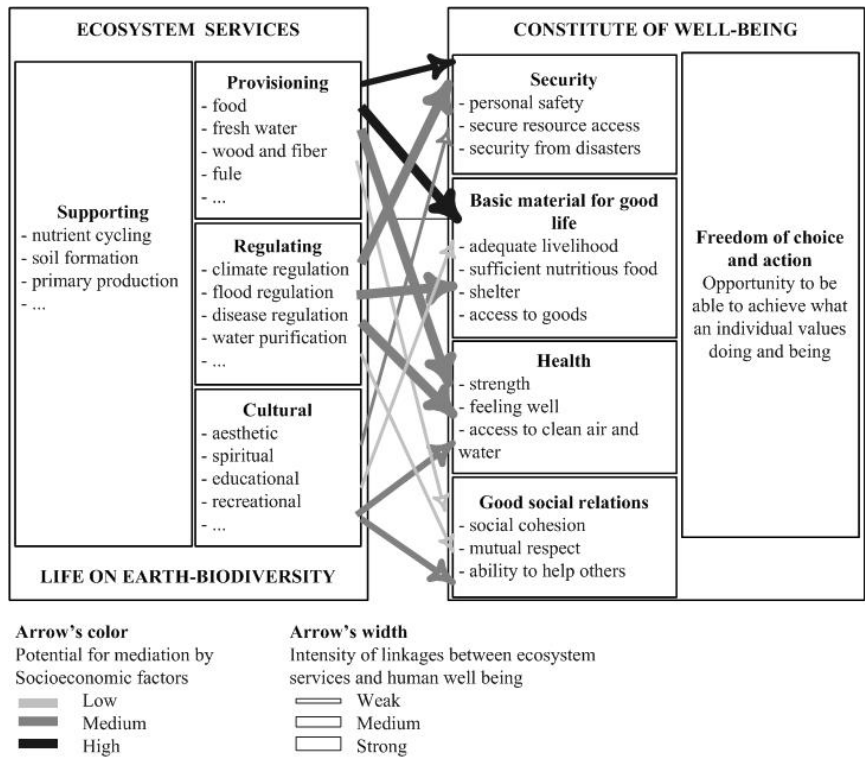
ECOSYSTEM SERVICES

Supporting
- nutrient cycling
- soil formation
- primary production
- ...

Provisioning
- food
- fresh water
- wood and fiber
- fule
- ...

Regulating
- climate regulation
- flood regulation
- disease regulation
- water purification
- ...

Cultural
- aesthetic
- spiritual
- educational
- recreational
- ...

LIFE ON EARTH-BIODIVERSITY

CONSTITUTE OF WELL-BEING

Security
- personal safety
- secure resource access
- security from disasters

Basic material for good life
- adequate livelihood
- sufficient nutritious food
- shelter
- access to goods

Health
- strength
- feeling well
- access to clean air and water

Good social relations
- social cohesion
- mutual respect
- ability to help others

Freedom of choice and action
Opportunity to be able to achieve what an individual values doing and being

Arrow's color
Potential for mediation by Socioeconomic factors
Low
Medium
High

Arrow's width
Intensity of linkages between ecosystem services and human well being
Weak
Medium
Strong